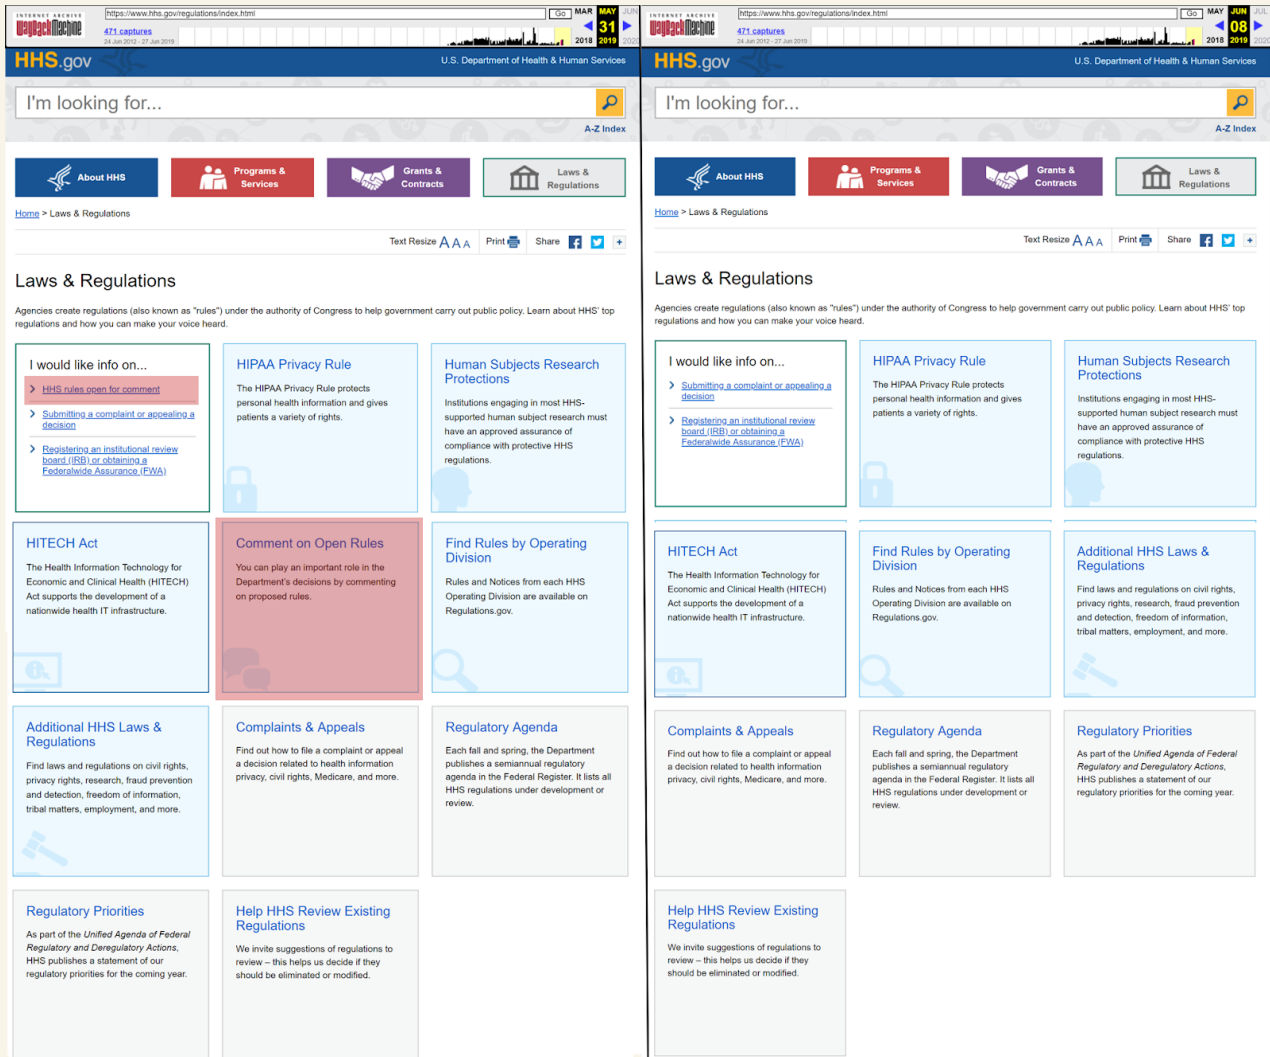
INTERNET ARCHIVE
WaybackMachine
https://www.hhs.gov/regulations/index.html
Go
MAR MAY JUN
31
2018 2019 2020
471 captures
24 Jun 2012 - 27 Jun 2019

HHS.gov
U.S. Department of Health & Human Services

I'm looking for...
A-Z Index

About HHS
Programs & Services
Grants & Contracts
Laws & Regulations

Home > Laws & Regulations

Text Resize A A A Print Share +

Laws & Regulations

Agencies create regulations (also known as "rules") under the authority of Congress to help government carry out public policy. Learn about HHS' top regulations and how you can make your voice heard.

I would like info on...
HHS rules open for comment
Submitting a complaint or appealing a decision
Registering an institutional review board (IRB) or obtaining a Federalwide Assurance (FWA)

HIPAA Privacy Rule
The HIPAA Privacy Rule protects personal health information and gives patients a variety of rights.

Human Subjects Research Protections
Institutions engaging in most HHS-supported human subject research must have an approved assurance of compliance with protective HHS regulations.

HITECH Act
The Health Information Technology for Economic and Clinical Health (HITECH) Act supports the development of a nationwide health IT infrastructure.

Comment on Open Rules
You can play an important role in the Department's decisions by commenting on proposed rules.

Find Rules by Operating Division
Rules and Notices from each HHS Operating Division are available on Regulations.gov.

Additional HHS Laws & Regulations
Find laws and regulations on civil rights, privacy rights, research, fraud prevention and detection, freedom of information, tribal matters, employment, and more.

Complaints & Appeals
Find out how to file a complaint or appeal a decision related to health information privacy, civil rights, Medicare, and more.

Regulatory Agenda
Each fall and spring, the Department publishes a semiannual regulatory agenda in the Federal Register. It lists all HHS regulations under development or review.

Regulatory Priorities
As part of the Unified Agenda of Federal Regulatory and Deregulatory Actions, HHS publishes a statement of our regulatory priorities for the coming year.

Help HHS Review Existing Regulations
We invite suggestions of regulations to review – this helps us decide if they should be eliminated or modified.

INTERNET ARCHIVE
WaybackMachine
https://www.hhs.gov/regulations/index.html
Go
MAY JUN JUL
08
2018 2019 2020
471 captures
24 Jun 2012 - 27 Jun 2019

HHS.gov
U.S. Department of Health & Human Services

I'm looking for...
A-Z Index

About HHS
Programs & Services
Grants & Contracts
Laws & Regulations

Home > Laws & Regulations

Text Resize A A A Print Share +

Laws & Regulations

Agencies create regulations (also known as "rules") under the authority of Congress to help government carry out public policy. Learn about HHS' top regulations and how you can make your voice heard.

I would like info on...
Submitting a complaint or appealing a decision
Registering an institutional review board (IRB) or obtaining a Federalwide Assurance (FWA)

HIPAA Privacy Rule
The HIPAA Privacy Rule protects personal health information and gives patients a variety of rights.

Human Subjects Research Protections
Institutions engaging in most HHS-supported human subject research must have an approved assurance of compliance with protective HHS regulations.

HITECH Act
The Health Information Technology for Economic and Clinical Health (HITECH) Act supports the development of a nationwide health IT infrastructure.

Find Rules by Operating Division
Rules and Notices from each HHS Operating Division are available on Regulations.gov.

Additional HHS Laws & Regulations
Find laws and regulations on civil rights, privacy rights, research, fraud prevention and detection, freedom of information, tribal matters, employment, and more.

Complaints & Appeals
Find out how to file a complaint or appeal a decision related to health information privacy, civil rights, Medicare, and more.

Regulatory Agenda
Each fall and spring, the Department publishes a semiannual regulatory agenda in the Federal Register. It lists all HHS regulations under development or review.

Regulatory Priorities
As part of the Unified Agenda of Federal Regulatory and Deregulatory Actions, HHS publishes a statement of our regulatory priorities for the coming year.

Help HHS Review Existing Regulations
We invite suggestions of regulations to review – this helps us decide if they should be eliminated or modified.